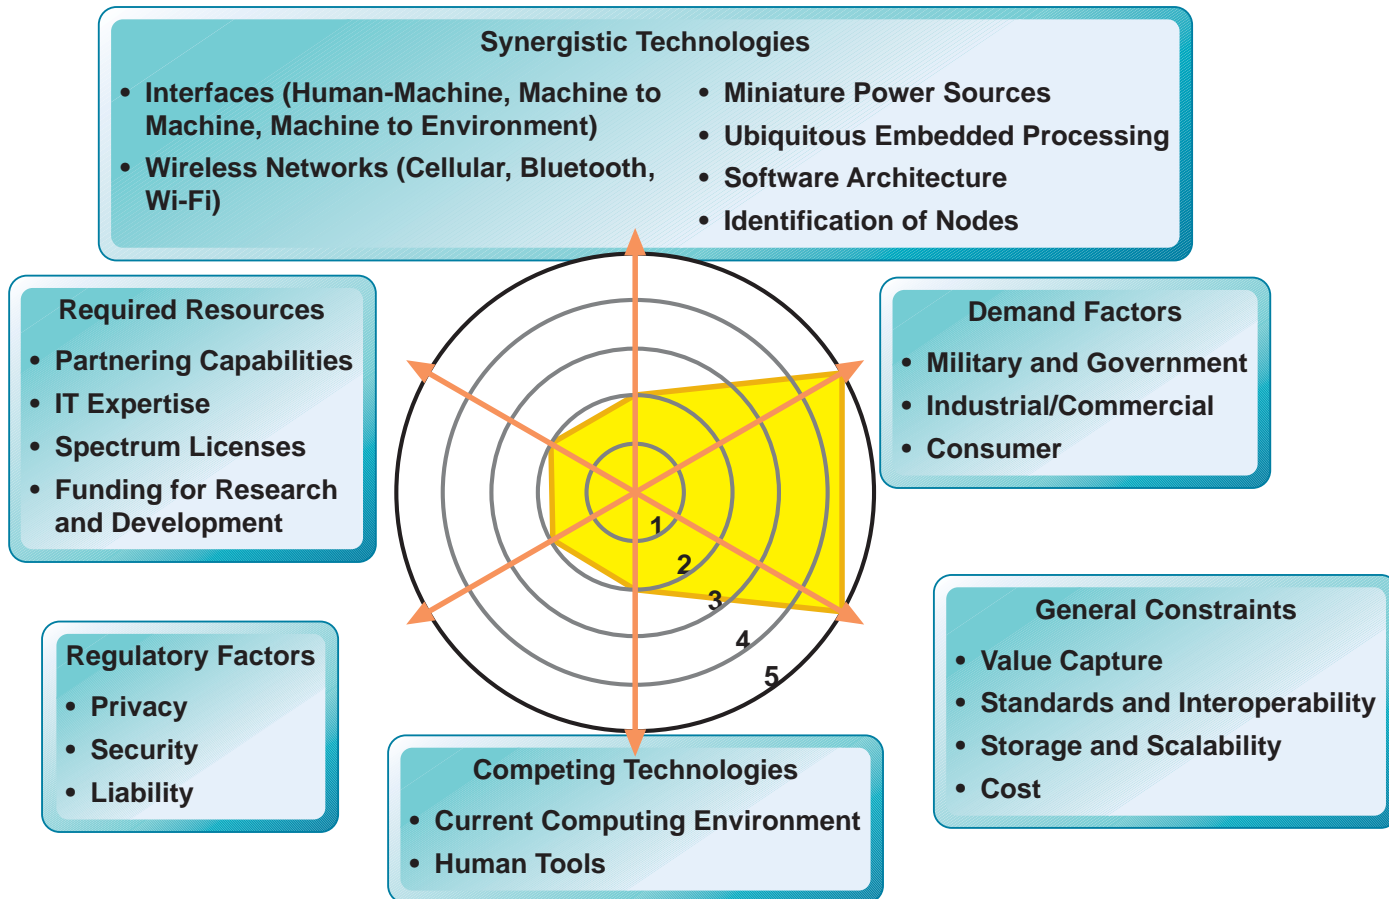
Synergistic Technologies

• Interfaces (Human-Machine, Machine to Machine, Machine to Environment)
• Wireless Networks (Cellular, Bluetooth, Wi-Fi)

• Miniature Power Sources
• Ubiquitous Embedded Processing
• Software Architecture
• Identification of Nodes

Required Resources

• Partnering Capabilities
• IT Expertise
• Spectrum Licenses
• Funding for Research and Development

Demand Factors

• Military and Government
• Industrial/Commercial
• Consumer

1
2
3
4
5

Regulatory Factors

• Privacy
• Security
• Liability

General Constraints

• Value Capture
• Standards and Interoperability
• Storage and Scalability
• Cost

Competing Technologies

• Current Computing Environment
• Human Tools